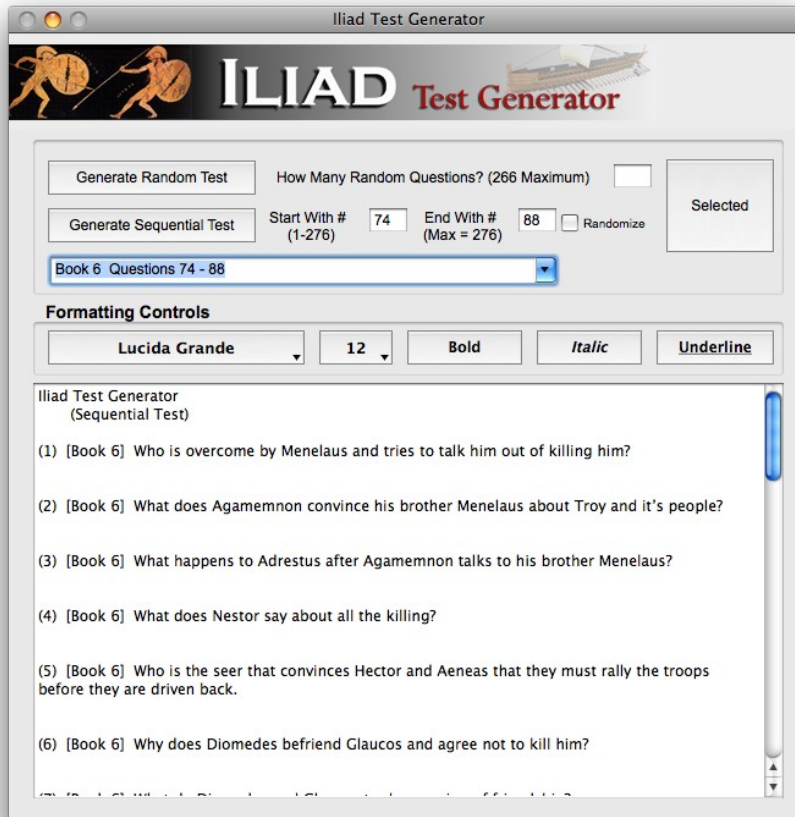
Iliad Test Generator

ILIAD Test Generator

Generate Random Test

How Many Random Questions? (266 Maximum)

Selected

Generate Sequential Test

Start With # (1-276)

74

End With # (Max = 276)

88

Randomize

Book 6 Questions 74 - 88

Formatting Controls

Lucida Grande

12

Bold

Italic

Underline

Iliad Test Generator
(Sequential Test)

(1) [Book 6] Who is overcome by Menelaus and tries to talk him out of killing him?

(2) [Book 6] What does Agamemnon convince his brother Menelaus about Troy and it's people?

(3) [Book 6] What happens to Adrestus after Agamemnon talks to his brother Menelaus?

(4) [Book 6] What does Nestor say about all the killing?

(5) [Book 6] Who is the seer that convinces Hector and Aeneas that they must rally the troops before they are driven back.

(6) [Book 6] Why does Diomedes befriend Glaucos and agree not to kill him?

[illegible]